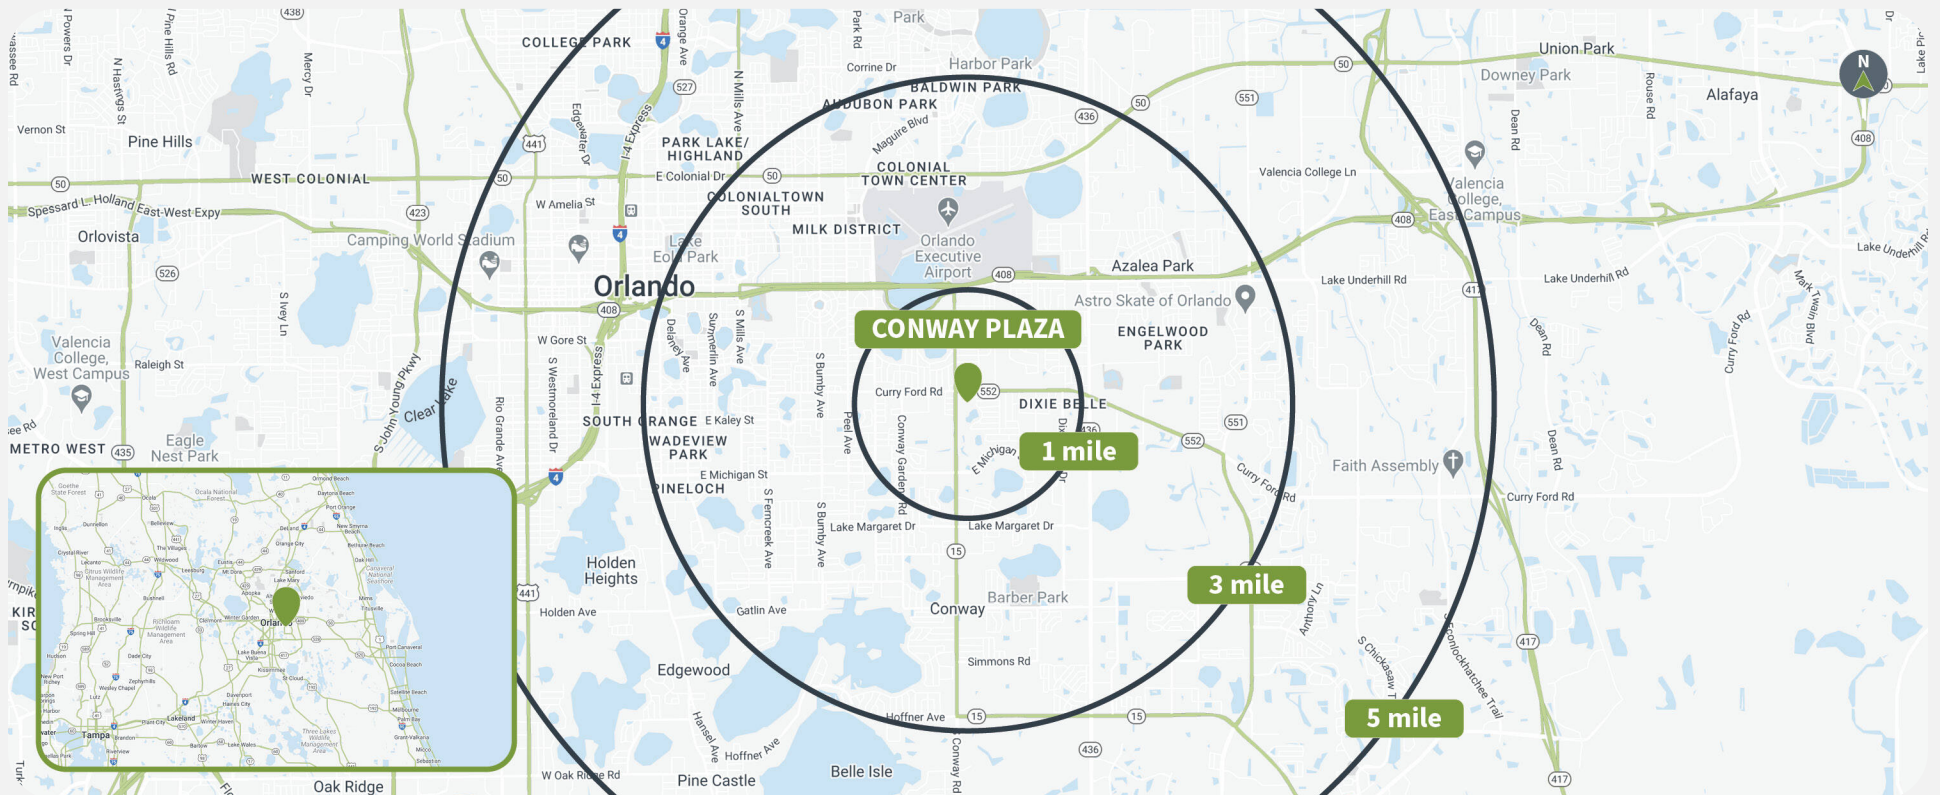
CONWAY PLAZA

1 mile

3 mile

5 mile

N

Orlando

COLLEGE PARK

PARK LAKE/ HIGHLAND

WEST COLONIAL

Pine Hills

Orlovista

Vernon St

Spessard L. Holland East-West Expy

Camping World Stadium

W Amelia St

E Colonial Dr

COLONIALTOWN SOUTH

MILK DISTRICT

COLONIAL TOWN CENTER

AUDUBON PARK

BALDWIN PARK

Harbor Park

Corrine Dr

Maguire Blvd

Orlando Executive Airport

Azalea Park

Astro Skate of Orlando

ENGELWOOD PARK

Union Park

Downey Park

Alafaya

Valencia College Ln

Valencia College, East Campus

Lake Underhill Rd

Lake Underhill Rd

Lake Underhill Rd

Lake Eola Park

W Gore St

SOUTH ORANGE

E Kaley St

WADEVIEW PARK

E Michigan St

PINELOCH

Valencia College, West Campus

Raleigh St

METRO WEST

Eagle Nest Park

Clear Lake

S John Young Pkwy

Rio Grande Ave

S Westmoreland Dr

I-4 Express

Delaney Ave

Summerlin Ave

S Mills Ave

S Bumby Ave

Peel Ave

Curry Ford Rd

Conway Gardens Rd

E Michigan St

DIXIE BELLE

Dixie Belle Dr

Lake Margaret Dr

Lake Margaret Dr

Curry Ford Rd

Faith Assembly

Curry Ford Rd

Dean Rd

Dean Rd

Mark Twain Blvd

Holden Heights

Holden Ave

Gatlin Ave

S Ferncreek Ave

S Bumby Ave

Conway

Barber Park

Simmons Rd

Hoffner Ave

Edgewood

Hansel Ave

Hoffner Ave

Pine Castle

Belle Isle

Conway Rd

W Oak Ridge Rd

Oak Ridge

Anthony Ln

S Chickasaw Trl

Econlockhatchee Trail

Rouse Rd

Dean Rd

N Mills Ave

Orange Ave

Park Rd

Park

Mercy Dr

Pine Hills Rd

N Powers Dr

N Hastings St

Edgewater Dr

S Kirkman Rd

S Hiawassee Rd

Tampa

Orlando

Lakeland

(50) (438) (527) (441) (423) (526) (408) (435) (436) (551) (552) (15) (417) (4)